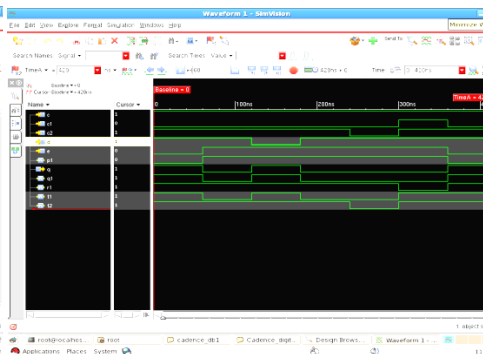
Waveform 1 - SimVision

Minimize

File Edit View Explore Format Simulation Windows Help

Send To:

Search Names: Signal

Search Times: Value

TimeA = 420

ns

+4:60

420ns + 0

Time: 0 : 420ns

Baseline = 0

Cursor-Baseline = 420ns

Name

Cursor

Baseline = 0

TimeA = 4

0

100ns

200ns

300ns

c

1

c1

0

c2

1

c

1

e

0

p1

1

q

1

q1

1

r1

1

t1

1

t2

1

1 object

root@localhos...

root

cadence_db1

Cadence_digit...

Design Brows...

Waveform 1 - ...

Applications Places System